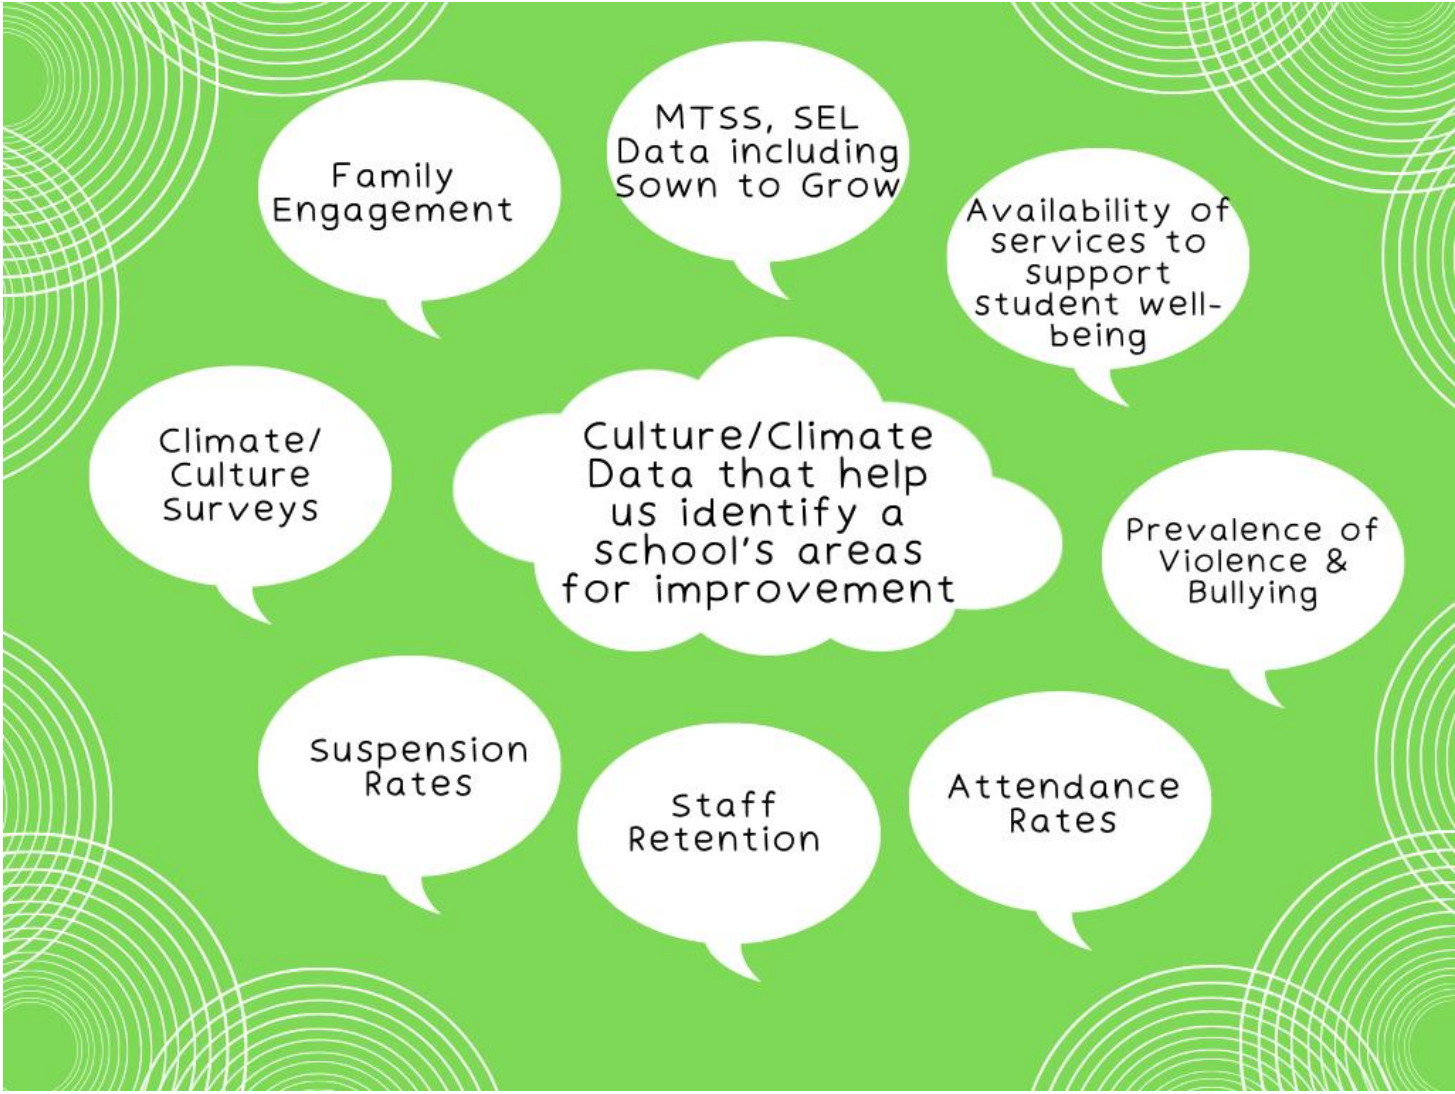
Family Engagement

MTSS, SEL Data including Sown to Grow

Availability of services to support student well-being

Climate/ Culture Surveys

Culture/Climate Data that help us identify a school's areas for improvement

Prevalence of Violence & Bullying

Suspension Rates

Staff Retention

Attendance Rates